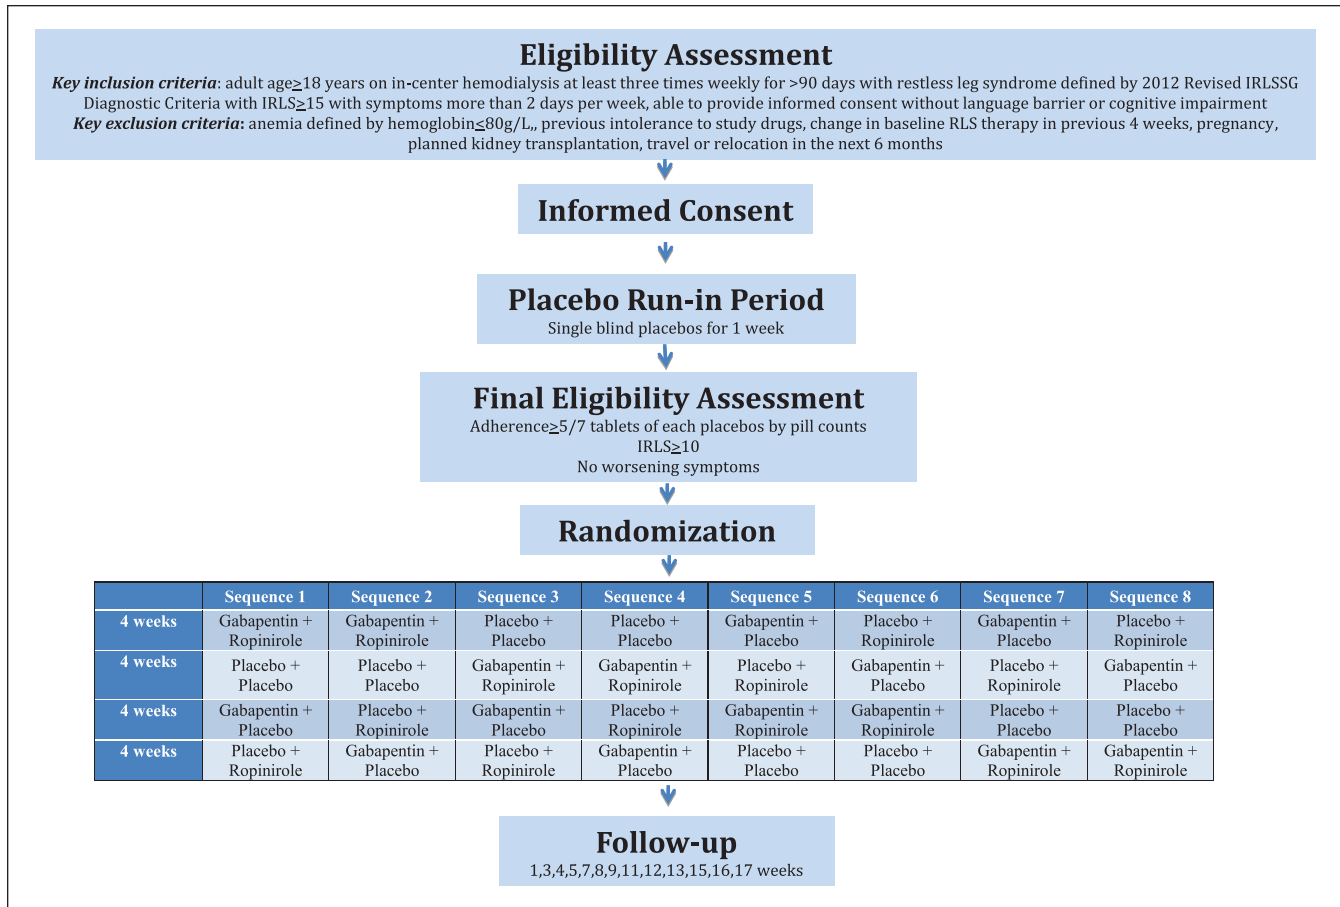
Eligibility Assessment

***Key inclusion criteria***: adult age≥18 years on in-center hemodialysis at least three times weekly for >90 days with restless leg syndrome defined by 2012 Revised IRLSSG Diagnostic Criteria with IRLS≥15 with symptoms more than 2 days per week, able to provide informed consent without language barrier or cognitive impairment
***Key exclusion criteria***: anemia defined by hemoglobin≤80g/L,, previous intolerance to study drugs, change in baseline RLS therapy in previous 4 weeks, pregnancy, planned kidney transplantation, travel or relocation in the next 6 months

Informed Consent

Placebo Run-in Period
Single blind placebos for 1 week

Final Eligibility Assessment
Adherence≥5/7 tablets of each placebos by pill counts
IRLS≥10
No worsening symptoms

Randomization

| | Sequence 1 | Sequence 2 | Sequence 3 | Sequence 4 | Sequence 5 | Sequence 6 | Sequence 7 | Sequence 8 |
|---|---|---|---|---|---|---|---|---|
| 4 weeks | Gabapentin + Ropinirole | Gabapentin + Ropinirole | Placebo + Placebo | Placebo + Placebo | Gabapentin + Placebo | Placebo + Ropinirole | Gabapentin + Placebo | Placebo + Ropinirole |
| 4 weeks | Placebo + Placebo | Placebo + Placebo | Gabapentin + Ropinirole | Gabapentin + Ropinirole | Placebo + Ropinirole | Gabapentin + Placebo | Placebo + Ropinirole | Gabapentin + Placebo |
| 4 weeks | Gabapentin + Placebo | Placebo + Ropinirole | Gabapentin + Placebo | Placebo + Ropinirole | Gabapentin + Ropinirole | Gabapentin + Ropinirole | Placebo + Placebo | Placebo + Placebo |
| 4 weeks | Placebo + Ropinirole | Gabapentin + Placebo | Placebo + Ropinirole | Gabapentin + Placebo | Placebo + Placebo | Placebo + Placebo | Gabapentin + Ropinirole | Gabapentin + Ropinirole |

Follow-up
1,3,4,5,7,8,9,11,12,13,15,16,17 weeks